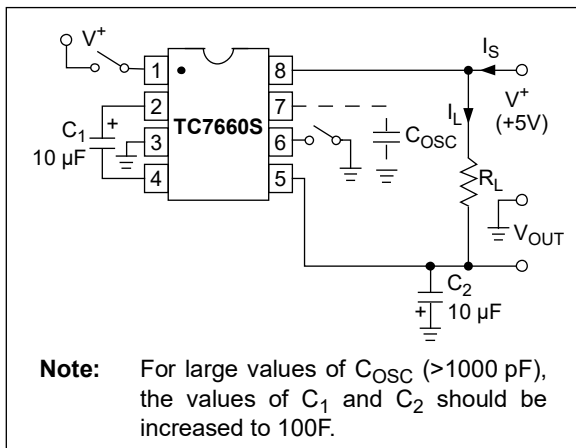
$V^+$

1 2 3 4

8 7 6 5

TC7660S

$C_1$
+
10 µF

$I_S$

$I_L$

$V^+$
(+5V)

$C_{OSC}$

$R_L$

$V_{OUT}$

$C_2$
+
10 µF

**Note:** For large values of $C_{OSC}$ (>1000 pF), the values of $C_1$ and $C_2$ should be increased to 100F.